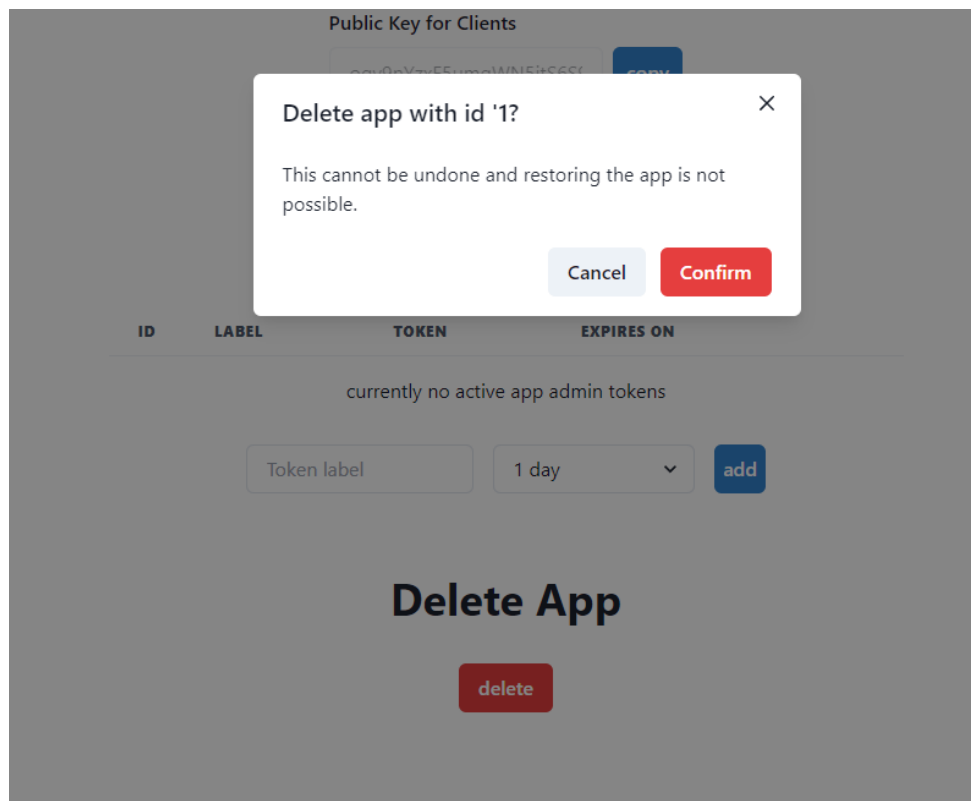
Public Key for Clients

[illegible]

copy

Delete app with id '1?

×

This cannot be undone and restoring the app is not possible.

Cancel

Confirm

| ID | LABEL | TOKEN | EXPIRES ON |
|---|---|---|---|

currently no active app admin tokens

Token label

1 day

add

Delete App

delete